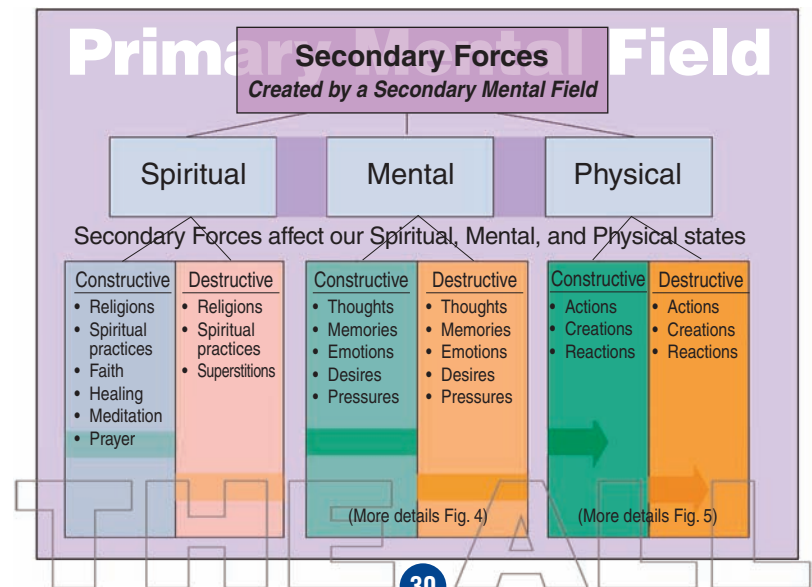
Primary Mental Field

Secondary Forces
Created by a Secondary Mental Field

Spiritual
Mental
Physical

Secondary Forces affect our Spiritual, Mental, and Physical states

| Constructive | Destructive |
|---|---|
| • Religions<br>• Spiritual practices<br>• Faith<br>• Healing<br>• Meditation<br>• Prayer | • Religions<br>• Spiritual practices<br>• Superstitions |

| Constructive | Destructive |
|---|---|
| • Thoughts<br>• Memories<br>• Emotions<br>• Desires<br>• Pressures | • Thoughts<br>• Memories<br>• Emotions<br>• Desires<br>• Pressures |

(More details Fig. 4)

| Constructive | Destructive |
|---|---|
| • Actions<br>• Creations<br>• Reactions | • Actions<br>• Creations<br>• Reactions |

(More details Fig. 5)

THE ALL

30